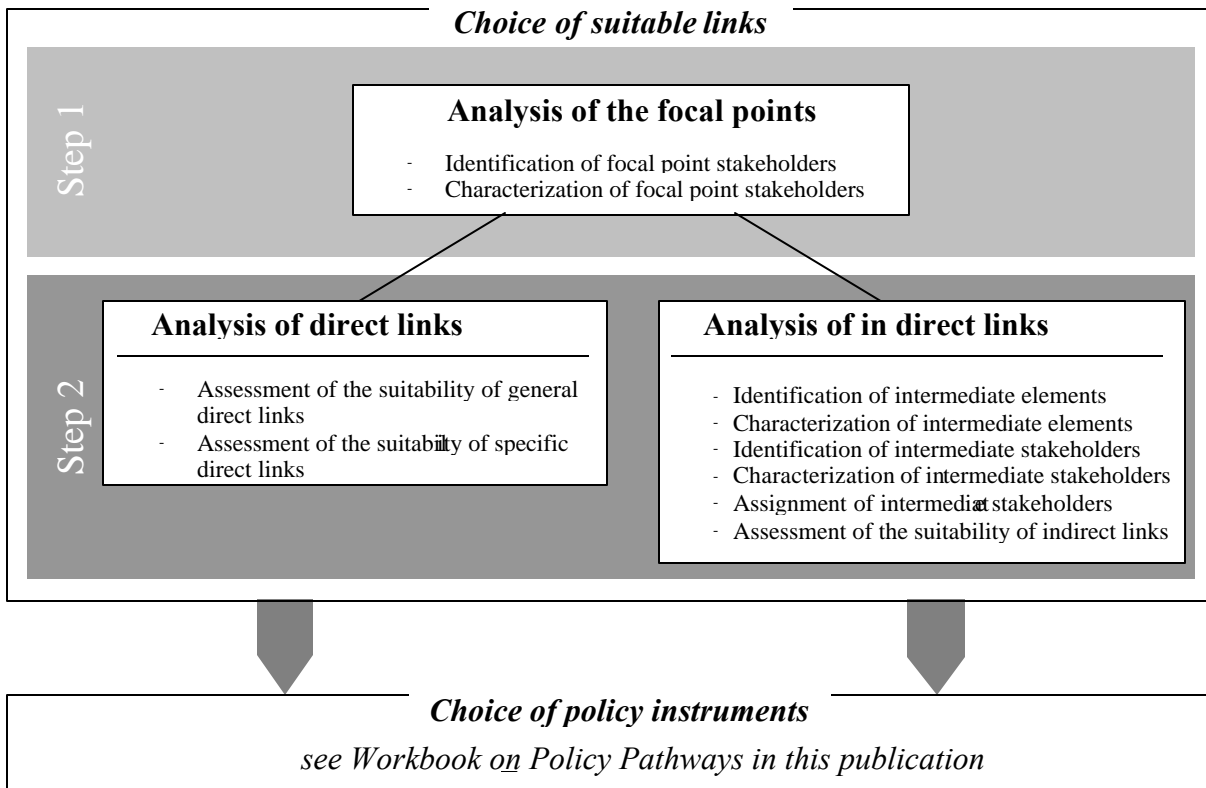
Choice of suitable links

Step 1

Analysis of the focal points

- Identification of focal point stakeholders
- Characterization of focal point stakeholders

Step 2

Analysis of direct links

- Assessment of the suitability of general direct links
- Assessment of the suitability of specific direct links

Analysis of in direct links

- Identification of intermediate elements
- Characterization of intermediate elements
- Identification of intermediate stakeholders
- Characterization of intermediate stakeholders
- Assignment of intermediat stakeholders
- Assessment of the suitability of indirect links

Choice of policy instruments

see Workbook on Policy Pathways in this publication